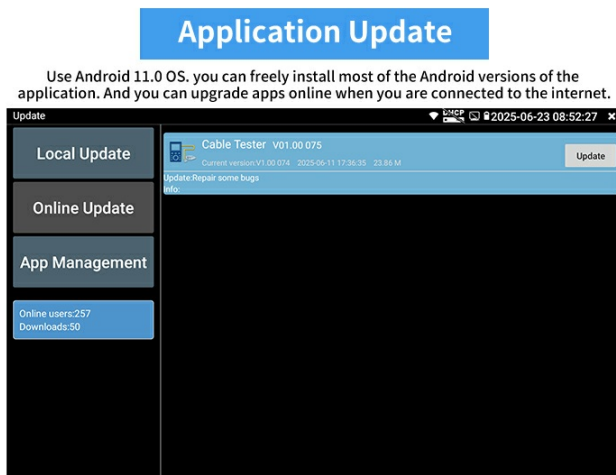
Application Update

Use Android 11.0 OS. you can freely install most of the Android versions of the application. And you can upgrade apps online when you are connected to the internet.

Update

DHCP 2025-06-23 08:52:27 ✕

Local Update

Online Update

App Management

Online users:257
Downloads:50

Cable Tester V01.00 075
Current version:V1.00 074 2025-06-11 17:36:35 23.86 M

Update

Update:Repair some bugs
Info: